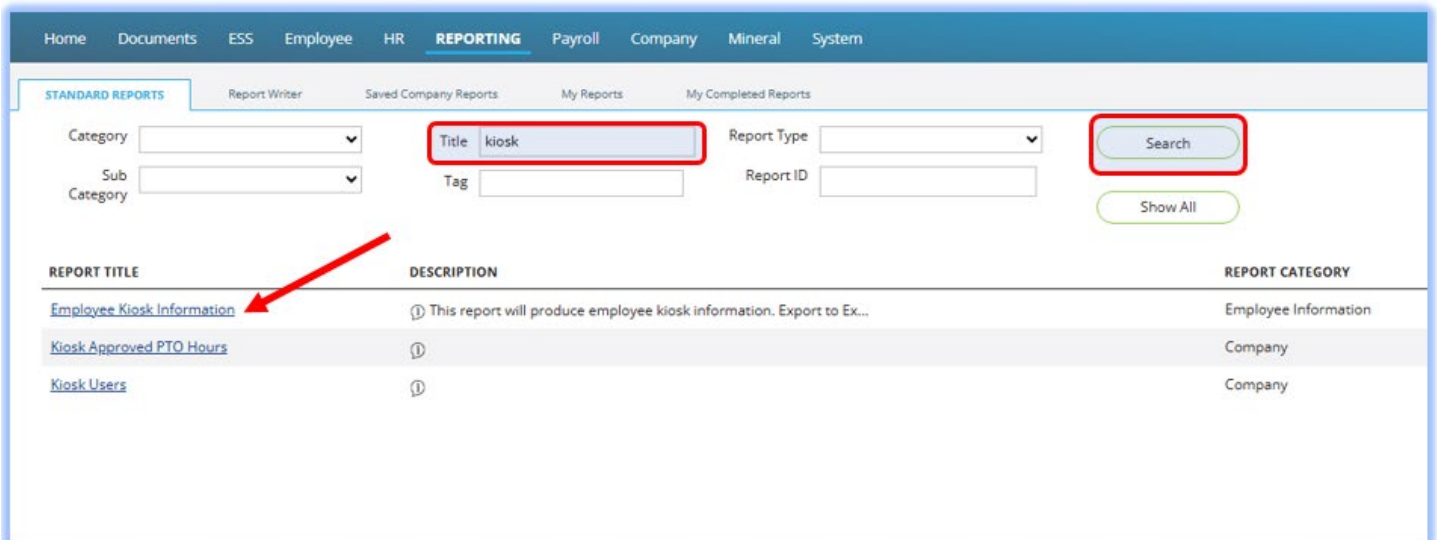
Home Documents ESS Employee HR REPORTING Payroll Company Mineral System

STANDARD REPORTS Report Writer Saved Company Reports My Reports My Completed Reports

Category
Sub Category
Title kiosk
Tag
Report Type
Report ID
Search
Show All

| REPORT TITLE | DESCRIPTION | REPORT CATEGORY |
|---|---|---|
| Employee Kiosk Information | This report will produce employee kiosk information. Export to Ex... | Employee Information |
| Kiosk Approved PTO Hours | | Company |
| Kiosk Users | | Company |